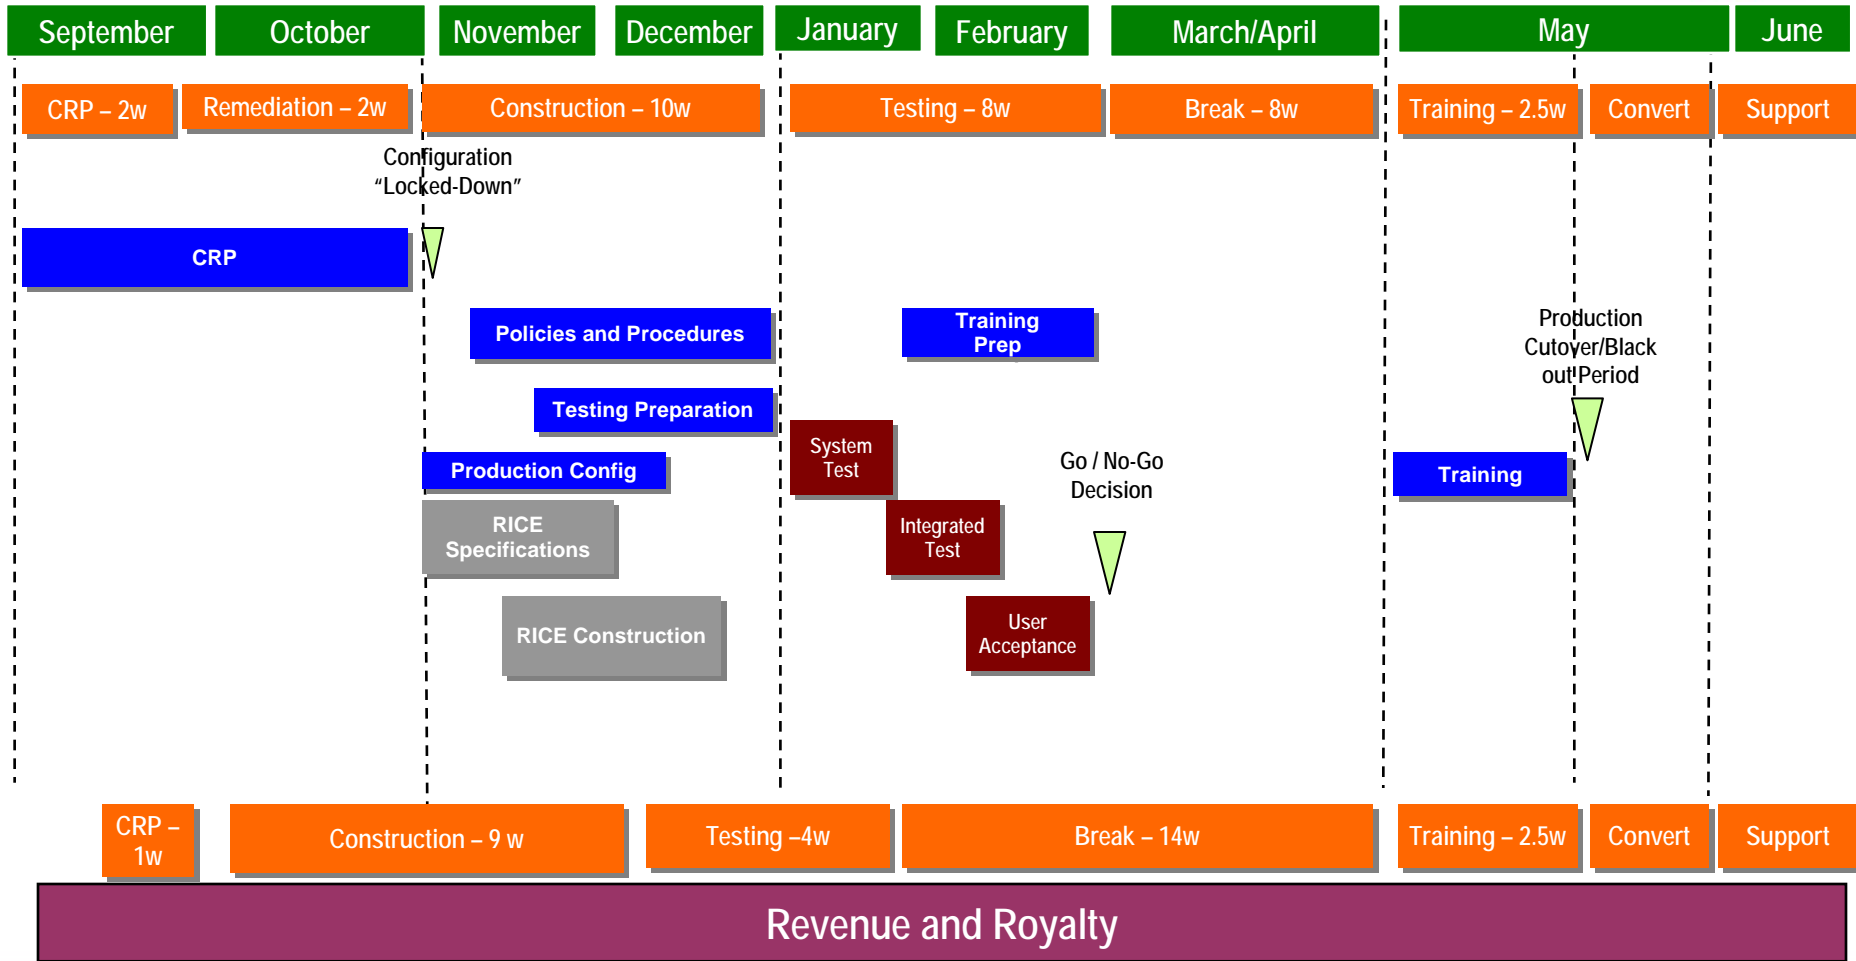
September October November December January February March/April May June

CRP – 2w Remediation – 2w Construction – 10w Testing – 8w Break – 8w Training – 2.5w Convert Support

Configuration “Locked-Down”

CRP

Policies and Procedures

Training Prep

Testing Preparation

Production Cutover/Black out Period

System Test

Production Config

Go / No-Go Decision

Training

RICE Specifications

Integrated Test

RICE Construction

User Acceptance

CRP – 1w Construction – 9 w Testing –4w Break – 14w Training – 2.5w Convert Support

Revenue and Royalty